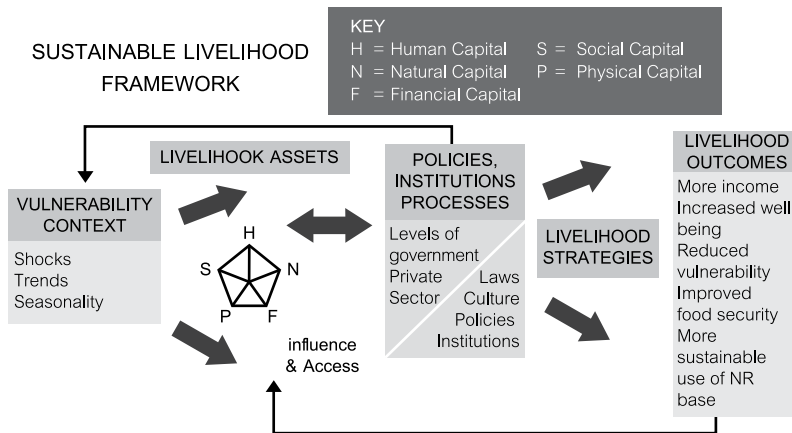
SUSTAINABLE LIVELIHOOD FRAMEWORK

KEY
H = Human Capital
S = Social Capital
N = Natural Capital
P = Physical Capital
F = Financial Capital

LIVELIHOOK ASSETS

VULNERABILITY CONTEXT

Shocks
Trends
Seasonality

H
S
N
P
F

influence & Access

POLICIES, INSTITUTIONS PROCESSES

Levels of government
Private Sector

Laws
Culture
Policies
Institutions

LIVELIHOOD STRATEGIES

LIVELIHOOD OUTCOMES

More income
Increased well being
Reduced vulnerability
Improved food security
More sustainable use of NR base